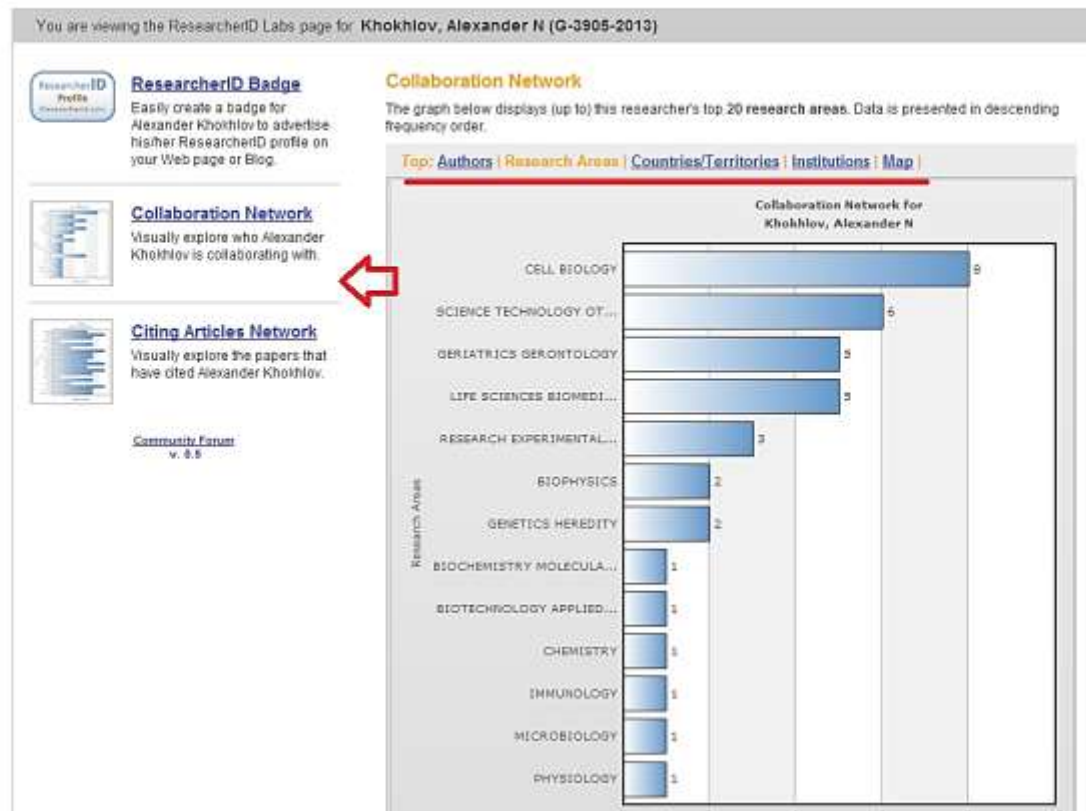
You are viewing the ResearcherID Labs page for Khokhlov, Alexander N (G-3905-2013)

ResearcherID Profile

ResearcherID Badge
Easily create a badge for Alexander Khokhlov to advertise his/her ResearcherID profile on your Web page or Blog.

Collaboration Network
Visually explore who Alexander Khokhlov is collaborating with.

Citing Articles Network
Visually explore the papers that have cited Alexander Khokhlov.

Community Forum
v. 0.5

Collaboration Network
The graph below displays (up to) this researcher's top 20 research areas. Data is presented in descending frequency order.

Top: Authors | Research Areas | Countries/Territories | Institutions | Map |

Collaboration Network for Khokhlov, Alexander N

Research Areas

| Research Area | Count |
|---|---|
| CELL BIOLOGY | 8 |
| SCIENCE TECHNOLOGY OT... | 6 |
| GERIATRICS GERONTOLOGY | 5 |
| LIFE SCIENCES BIOMEDI... | 5 |
| RESEARCH EXPERIMENTAL... | 3 |
| BIOPHYSICS | 2 |
| GENETICS HEREDITY | 2 |
| BIOCHEMISTRY MOLECULA... | 1 |
| BIOTECHNOLOGY APPLIED... | 1 |
| CHEMISTRY | 1 |
| IMMUNOLOGY | 1 |
| MICROBIOLOGY | 1 |
| PHYSIOLOGY | 1 |